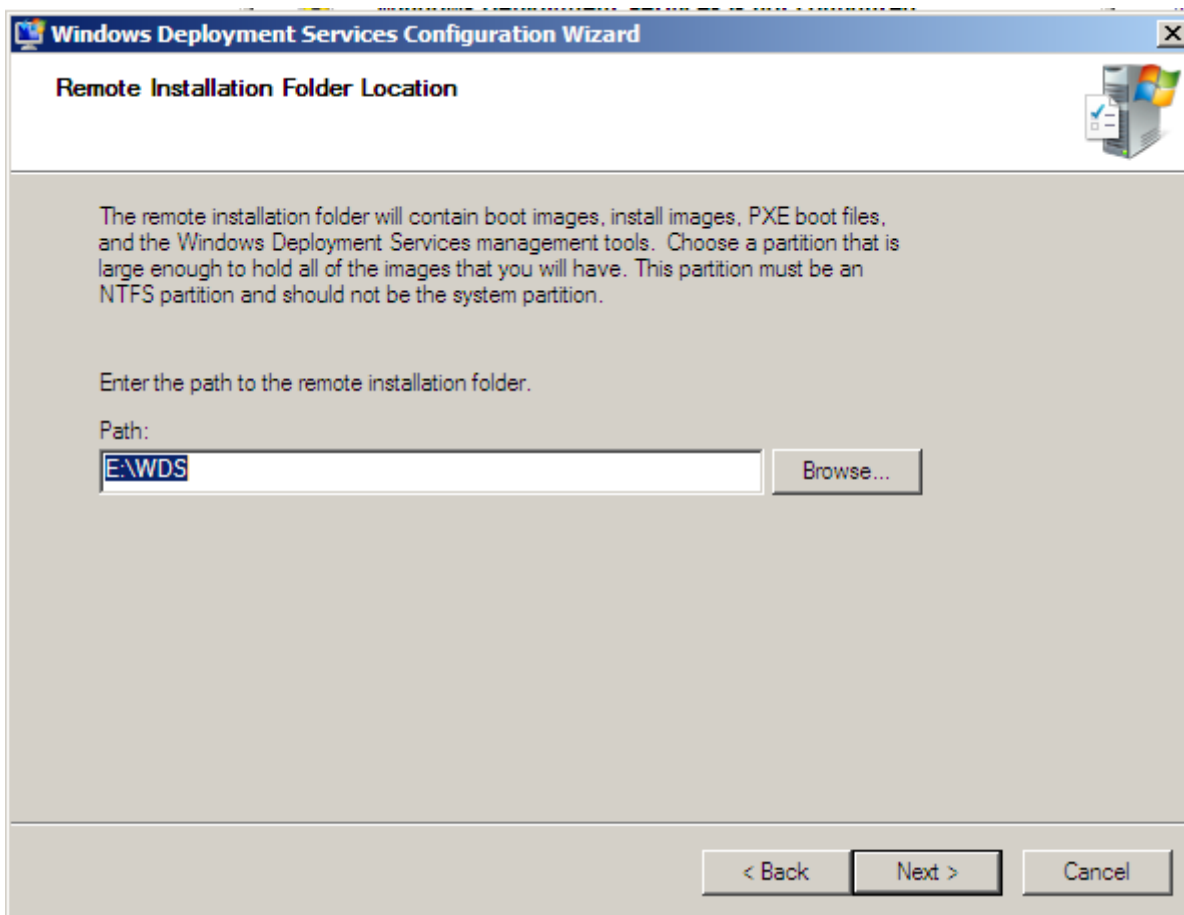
Windows Deployment Services Configuration Wizard

Remote Installation Folder Location

The remote installation folder will contain boot images, install images, PXE boot files, and the Windows Deployment Services management tools. Choose a partition that is large enough to hold all of the images that you will have. This partition must be an NTFS partition and should not be the system partition.

Enter the path to the remote installation folder.

Path:

E:\WDS

Browse...

< Back

Next >

Cancel